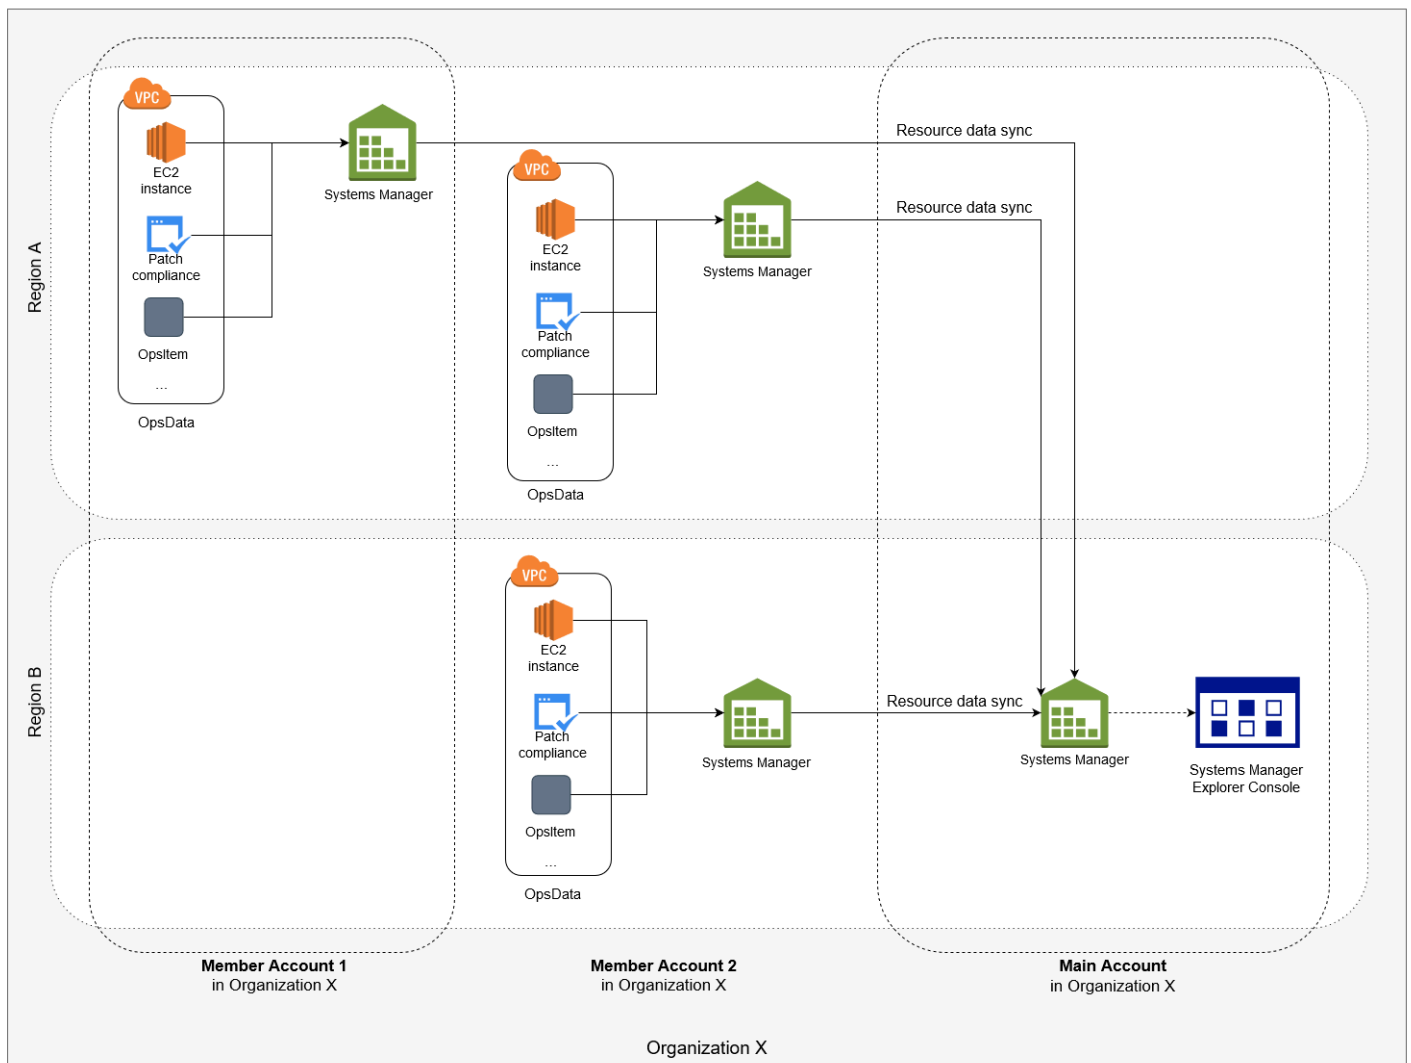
Region A

VPC
EC2 instance
Patch compliance
OpsItem
...
OpsData

Systems Manager

Resource data sync

VPC
EC2 instance
Patch compliance
OpsItem
...
OpsData

Systems Manager

Resource data sync

Region B

VPC
EC2 instance
Patch compliance
OpsItem
...
OpsData

Systems Manager

Resource data sync

Systems Manager

Systems Manager Explorer Console

**Member Account 1**
in Organization X

**Member Account 2**
in Organization X

**Main Account**
in Organization X

Organization X